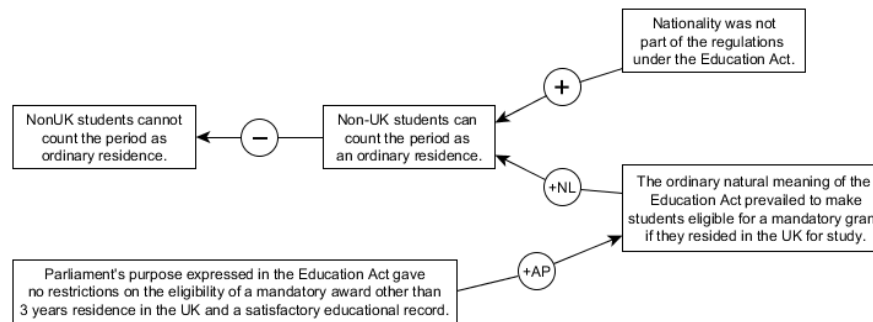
Nationality was not part of the regulations under the Education Act.

+

NonUK students cannot count the period as ordinary residence.

−

Non-UK students can count the period as an ordinary residence.

+NL

The ordinary natural meaning of the Education Act prevailed to make students eligible for a mandatory gran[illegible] if they resided in the UK for study.

+AP

Parliament's purpose expressed in the Education Act gave no restrictions on the eligibility of a mandatory award other than 3 years residence in the UK and a satisfactory educational record.